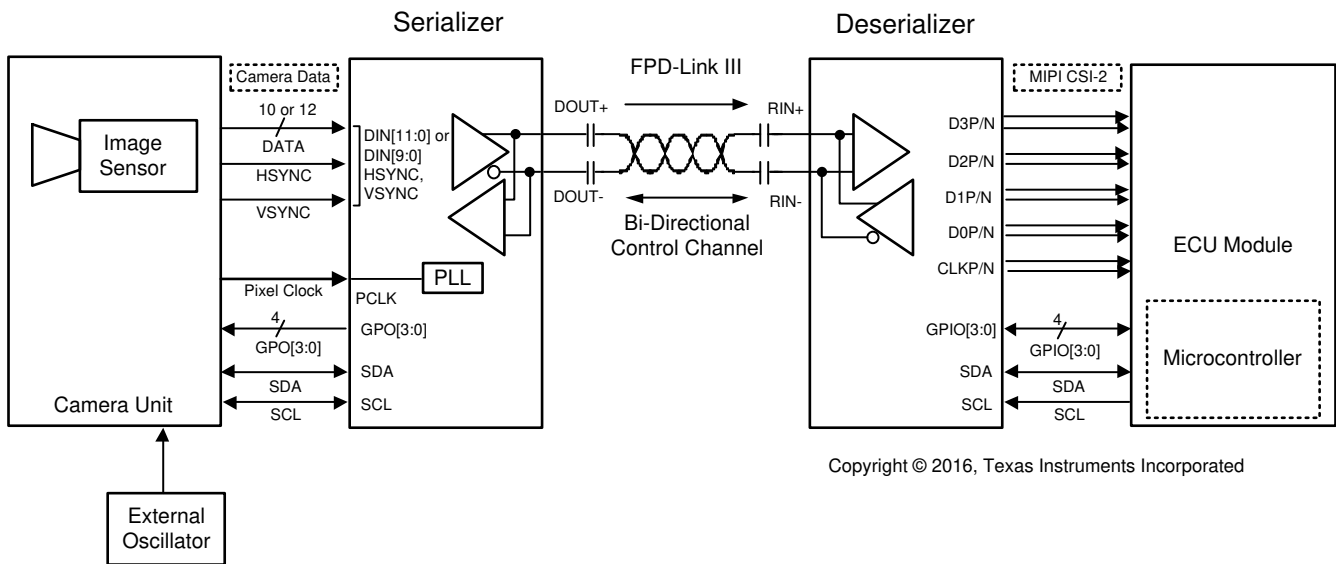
Serializer

Deserializer

Camera Data

FPD-Link III

MIPI CSI-2

Image Sensor

10 or 12

DATA

HSYNC

VSYNC

DIN[11:0] or DIN[9:0] HSYNC, VSYNC

DOUT+

DOUT-

RIN+

RIN-

Bi-Directional Control Channel

D3P/N

D2P/N

D1P/N

D0P/N

CLKP/N

ECU Module

PLL

Pixel Clock

PCLK

4

GPO[3:0]

GPO[3:0]

SDA

SDA

SCL

SCL

Camera Unit

GPIO[3:0]

4

GPIO[3:0]

Microcontroller

SDA

SDA

SCL

SCL

Copyright © 2016, Texas Instruments Incorporated

External Oscillator